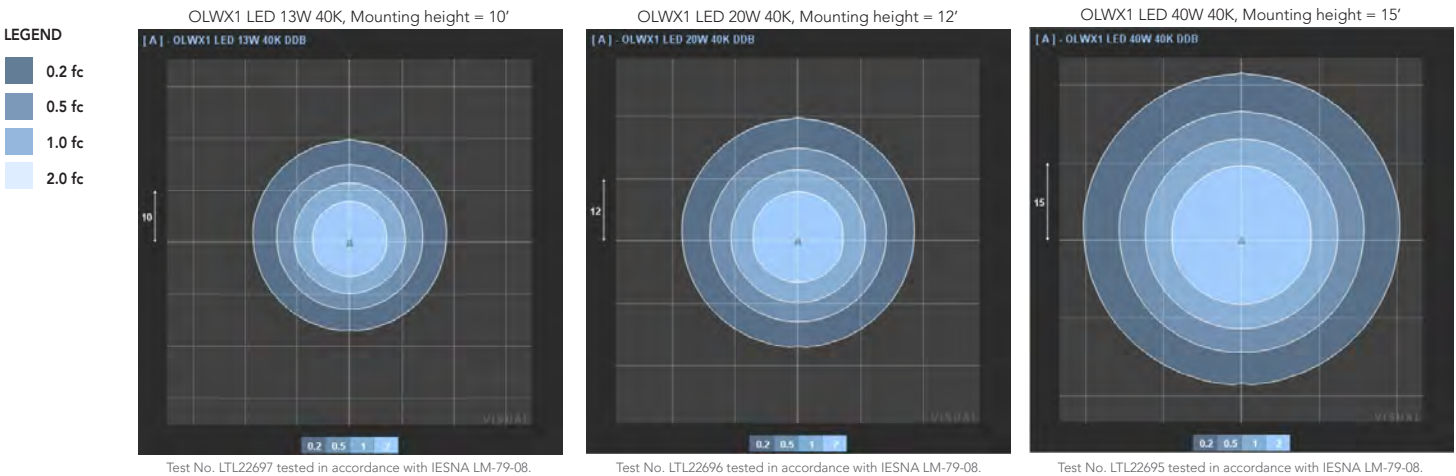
LEGEND

0.2 fc

0.5 fc

1.0 fc

2.0 fc

OLWX1 LED 13W 40K, Mounting height = 10'

[A] - OLWX1 LED 13W 40K DDB

10

A

VISUAL

0.2 0.5 1 2

Test No. LTL22697 tested in accordance with IESNA LM-79-08.

OLWX1 LED 20W 40K, Mounting height = 12'

[A] - OLWX1 LED 20W 40K DDB

12

A

VISUAL

0.2 0.5 1 2

Test No. LTL22696 tested in accordance with IESNA LM-79-08.

OLWX1 LED 40W 40K, Mounting height = 15'

[A] - OLWX1 LED 40W 40K DDB

15

A

VISUAL

0.2 0.5 1 2

Test No. LTL22695 tested in accordance with IESNA LM-79-08.